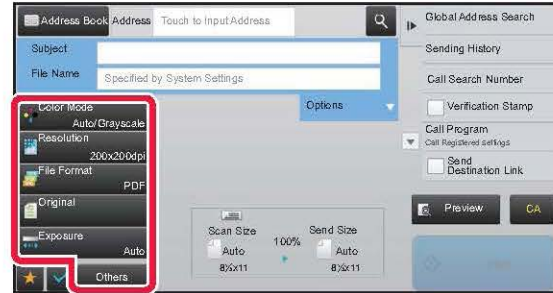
Address Book Address Touch to Input Address

Global Address Search

Subject

Sending History

File Name Specified by System Settings

Call Search Number

Options

Verification Stamp

Color Mode Auto/Grayscale

Call Program
Call Registered settings

Resolution 200x200dpi

Send Destination Link

File Format PDF

Original

Preview

CA

Exposure Auto

Scan Size
Auto
8½x11

100%

Send Size
Auto
8½x11

Others